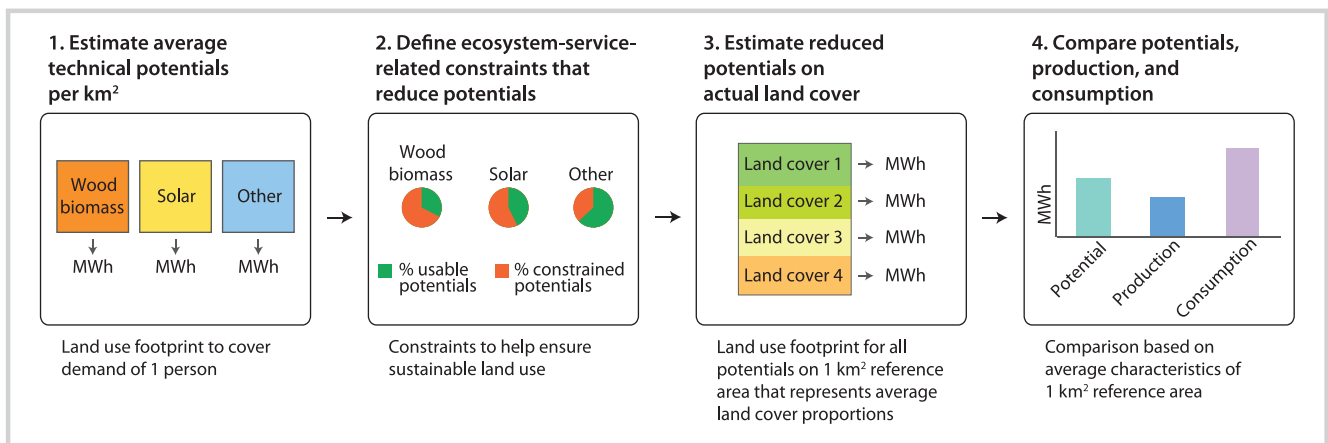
1. Estimate average technical potentials per km$^2$

Wood biomass

Solar

Other

MWh

MWh

MWh

Land use footprint to cover demand of 1 person

2. Define ecosystem-service-related constraints that reduce potentials

Wood biomass

Solar

Other

% usable potentials

% constrained potentials

Constraints to help ensure sustainable land use

3. Estimate reduced potentials on actual land cover

Land cover 1 → MWh

Land cover 2 → MWh

Land cover 3 → MWh

Land cover 4 → MWh

Land use footprint for all potentials on 1 km$^2$ reference area that represents average land cover proportions

4. Compare potentials, production, and consumption

MWh

Potential

Production

Consumption

Comparison based on average characteristics of 1 km$^2$ reference area